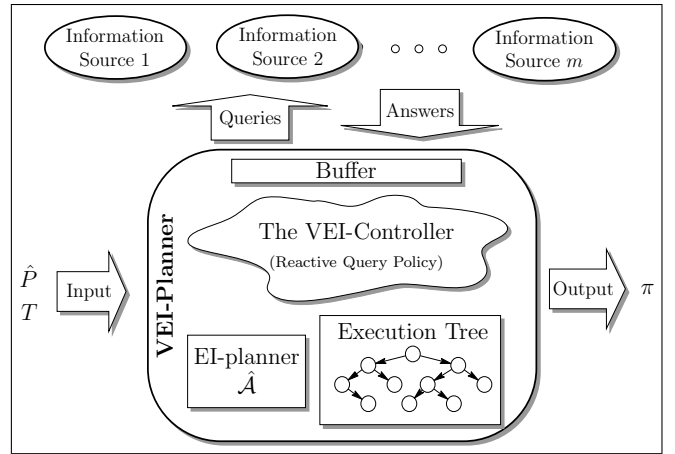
Information Source 1

Information Source 2

Information Source $m$

Queries

Answers

Buffer

VEI-Planner

The VEI-Controller

(Reactive Query Policy)

$\hat{P}$

$T$

Input

Output

$\pi$

Execution Tree

EI-planner

$\hat{\mathcal{A}}$